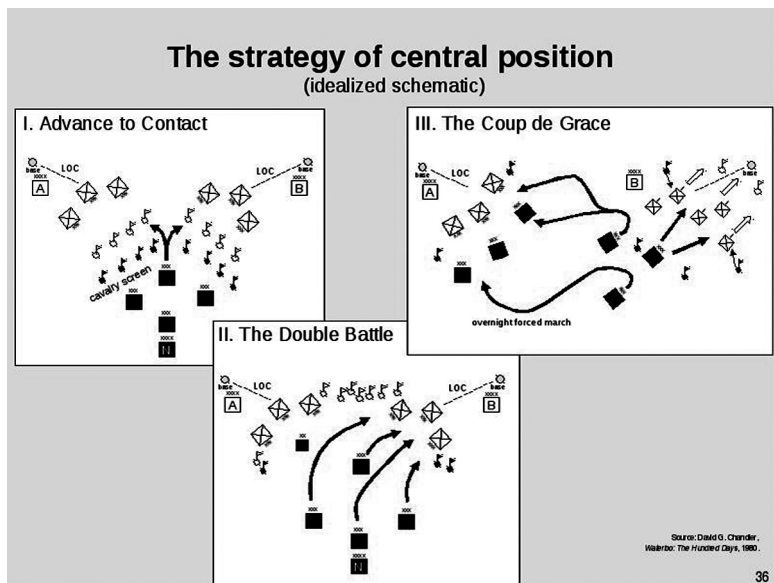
The strategy of central position
(idealized schematic)

I. Advance to Contact

base
XXXX
A
LOC
LOC
base
XXXX
B
cavalry screen
XXXX
N

III. The Coup de Grace

base
XXXX
A
LOC
XXXX
B
base
overnight forced march

II. The Double Battle

base
XXXX
A
LOC
LOC
base
XXXX
B
XXXX
N

Source: David G. Chandler, Waterloo: The Hundred Days, 1980.

36